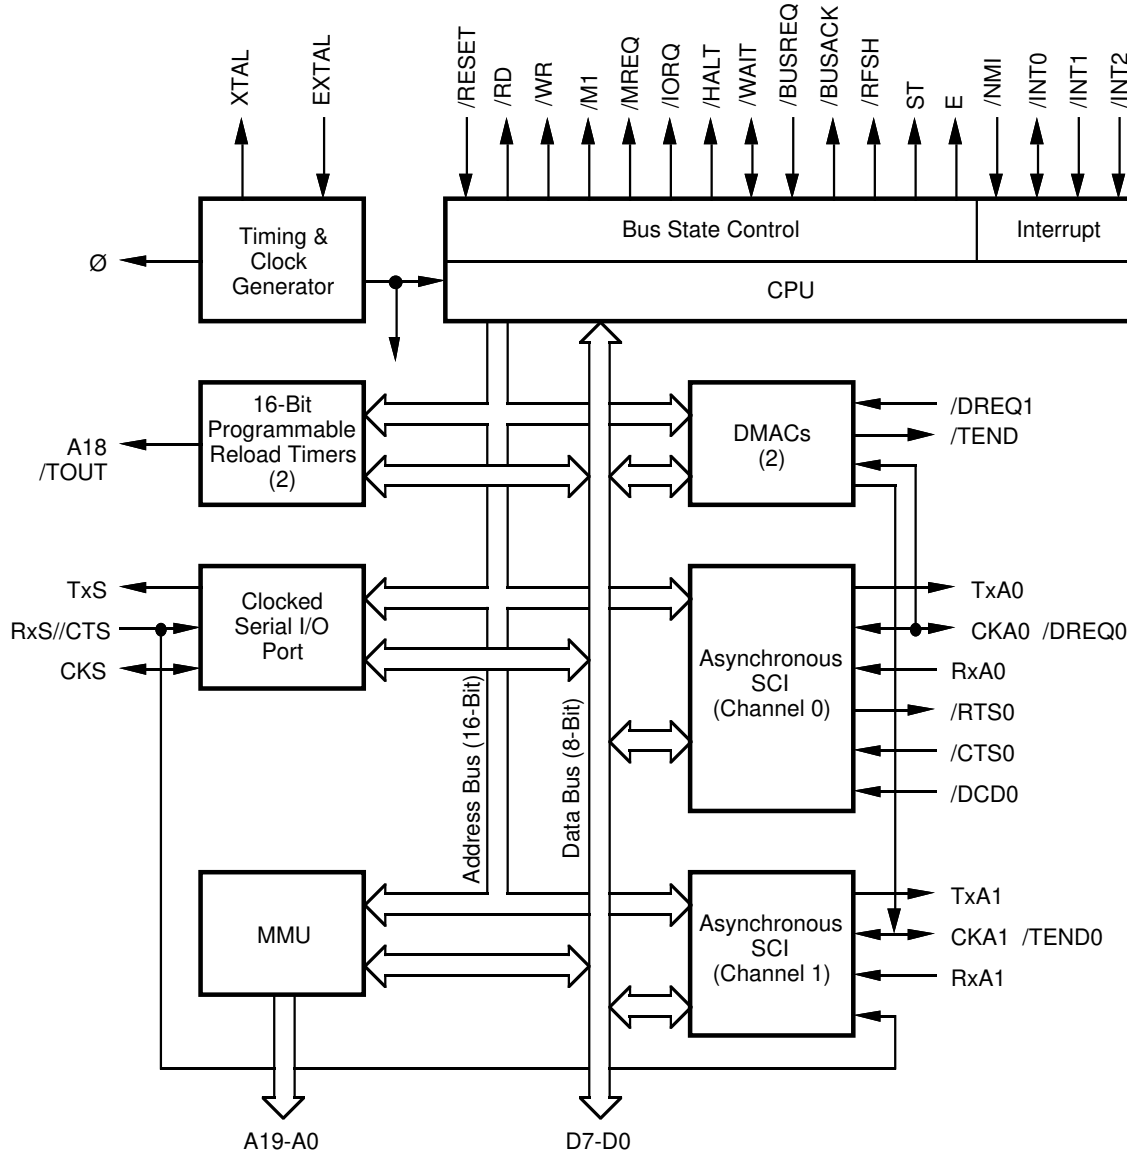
XTAL
EXTAL
/RESET
/RD
/WR
/M1
/MREQ
/IORQ
/HALT
/WAIT
/BUSREQ
/BUSACK
/RFSH
ST
E
/NMI
/INT0
/INT1
/INT2

Ø
Timing & Clock Generator
Bus State Control
Interrupt
CPU

16-Bit Programmable Reload Timers (2)
A18 /TOUT
DMACs (2)
/DREQ1
/TEND

TxS
RxS//CTS
CKS
Clocked Serial I/O Port
Asynchronous SCI (Channel 0)
TxA0
CKA0 /DREQ0
RxA0
/RTS0
/CTS0
/DCD0

Address Bus (16-Bit)
Data Bus (8-Bit)

MMU
Asynchronous SCI (Channel 1)
TxA1
CKA1 /TEND0
RxA1

A19-A0
D7-D0